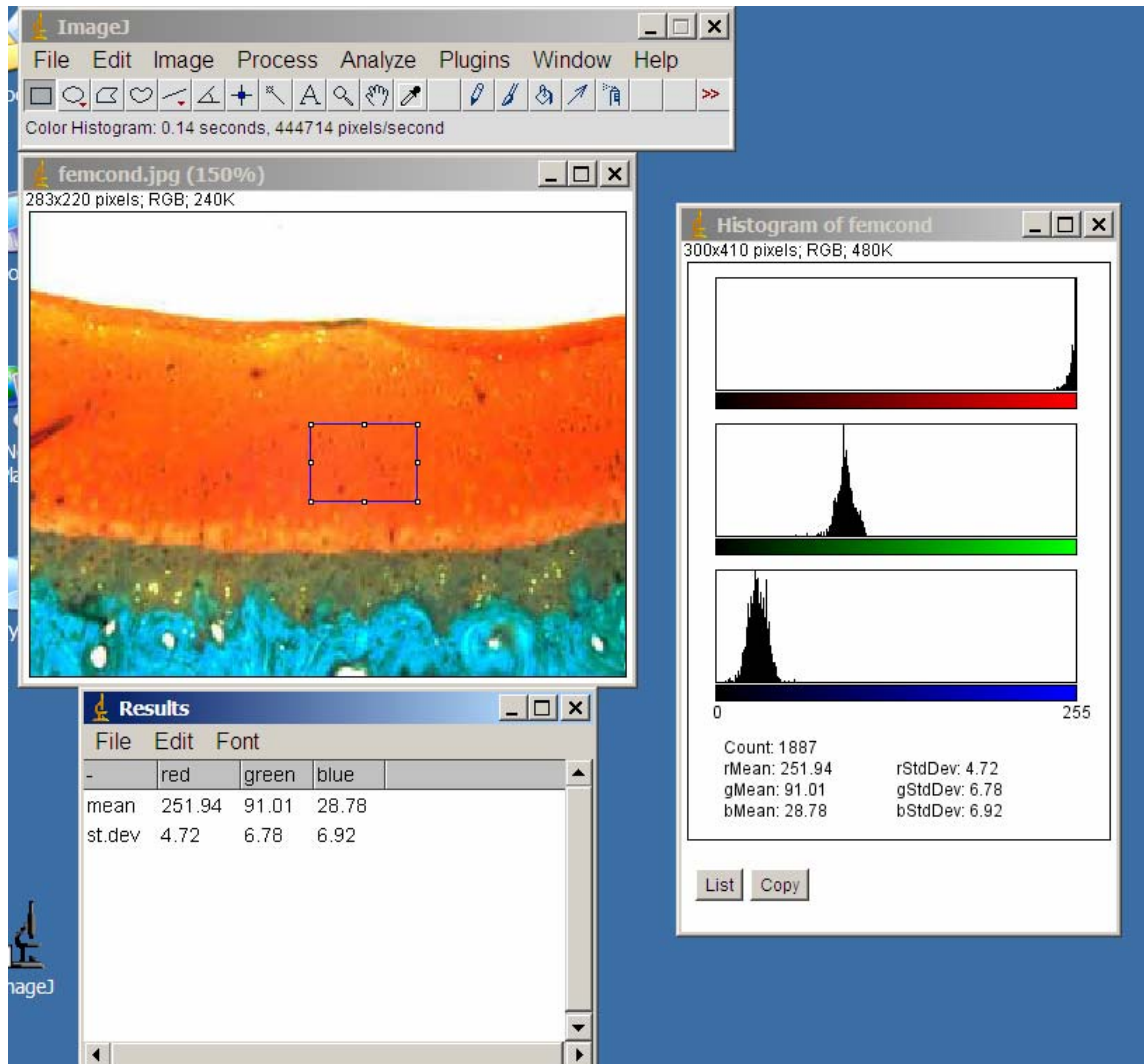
ImageJ

File Edit Image Process Analyze Plugins Window Help

>>

Color Histogram: 0.14 seconds, 444714 pixels/second

femcond.jpg (150%)

283x220 pixels; RGB; 240K

Histogram of femcond

300x410 pixels; RGB; 480K

0

255

Count: 1887
rMean: 251.94
gMean: 91.01
bMean: 28.78

rStdDev: 4.72
gStdDev: 6.78
bStdDev: 6.92

List Copy

Results

File Edit Font

| - | red | green | blue |
|---|---|---|---|
| mean | 251.94 | 91.01 | 28.78 |
| st.dev | 4.72 | 6.78 | 6.92 |

mageJ